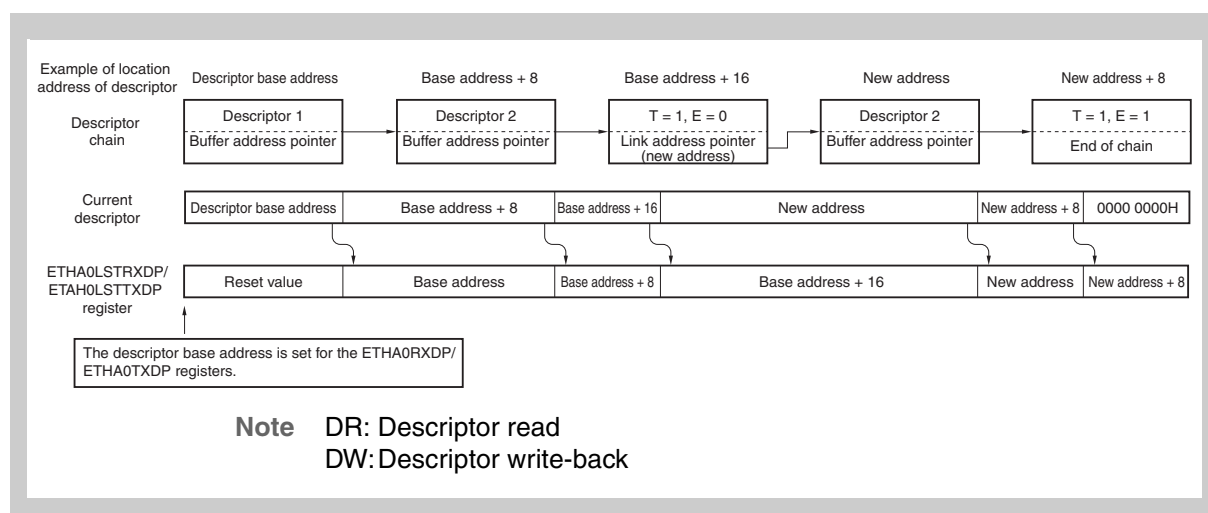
Example of location address of descriptor

Descriptor base address

Base address + 8

Base address + 16

New address

New address + 8

Descriptor chain

Descriptor 1

Buffer address pointer

Descriptor 2

Buffer address pointer

T = 1, E = 0

Link address pointer (new address)

Descriptor 2

Buffer address pointer

T = 1, E = 1

End of chain

Current descriptor

| Descriptor base address | Base address + 8 | Base address + 16 | New address | New address + 8 | 0000 0000H |
|---|---|---|---|---|---|

ETHA0LSTRXDP/ ETAH0LSTTXDP register

| Reset value | Base address | Base address + 8 | Base address + 16 | New address | New address + 8 |
|---|---|---|---|---|---|

The descriptor base address is set for the ETHA0RXDP/ ETHA0TXDP registers.

Note DR: Descriptor read
DW: Descriptor write-back